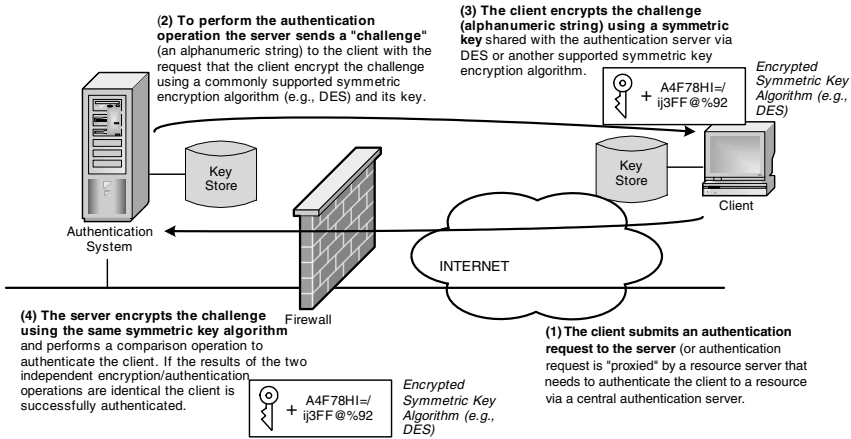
**(2) To perform the authentication operation the server sends a "challenge"** (an alphanumeric string) to the client with the request that the client encrypt the challenge using a commonly supported symmetric encryption algorithm (e.g., DES) and its key.

**(3) The client encrypts the challenge (alphanumeric string) using a symmetric key** shared with the authentication server via DES or another supported symmetric key encryption algorithm.

+ A4F78HI=/ ij3FF@%92

Encrypted Symmetric Key Algorithm (e.g., DES)

Key Store

Key Store

Client

Authentication System

INTERNET

Firewall

**(4) The server encrypts the challenge using the same symmetric key algorithm** and performs a comparison operation to authenticate the client. If the results of the two independent encryption/authentication operations are identical the client is successfully authenticated.

+ A4F78HI=/ ij3FF@%92

Encrypted Symmetric Key Algorithm (e.g., DES)

**(1) The client submits an authentication request to the server** (or authentication request is "proxied" by a resource server that needs to authenticate the client to a resource via a central authentication server.